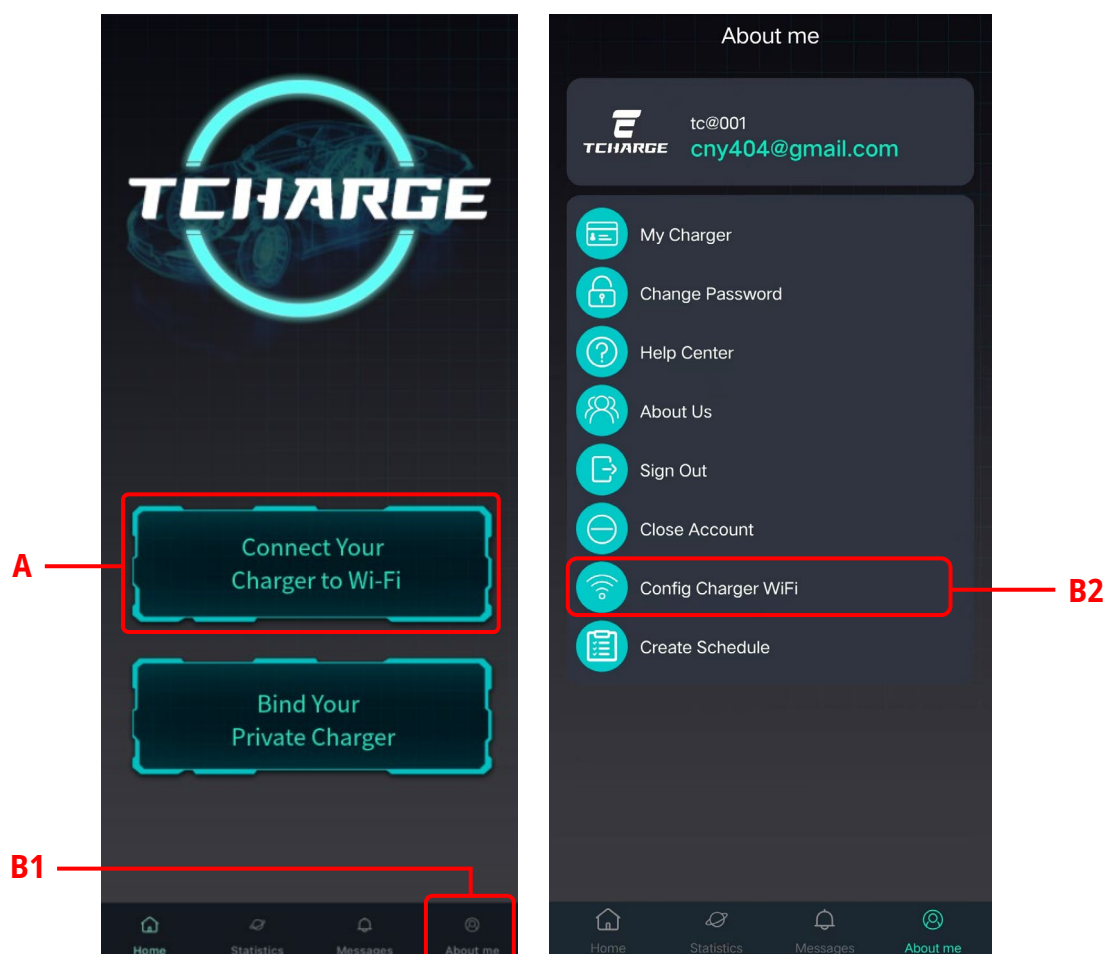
TCHARGE

Connect Your Charger to Wi-Fi

A

Bind Your Private Charger

B1

Home Statistics Messages About me

About me

TCHARGE

tc@001
cny404@gmail.com

My Charger

Change Password

Help Center

About Us

Sign Out

Close Account

Config Charger WiFi

B2

Create Schedule

Home Statistics Messages About me